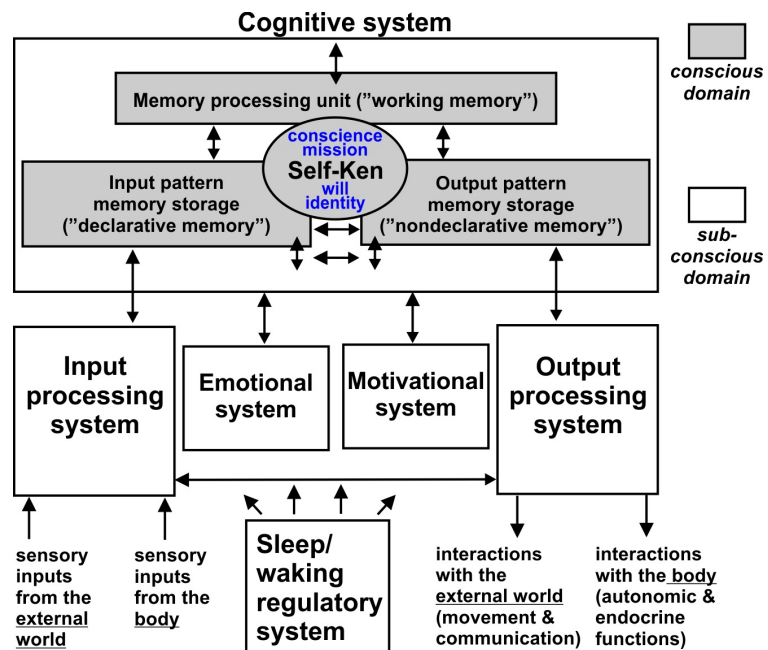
Cognitive system

conscious domain

sub-conscious domain

Memory processing unit (”working memory”)

conscience
mission
Self-Ken
will
identity

Input pattern memory storage (”declarative memory”)

Output pattern memory storage (”nondeclarative memory”)

Input processing system

Emotional system

Motivational system

Output processing system

sensory inputs from the external world

sensory inputs from the body

Sleep/ waking regulatory system

interactions with the external world (movement & communication)

interactions with the body (autonomic & endocrine functions)